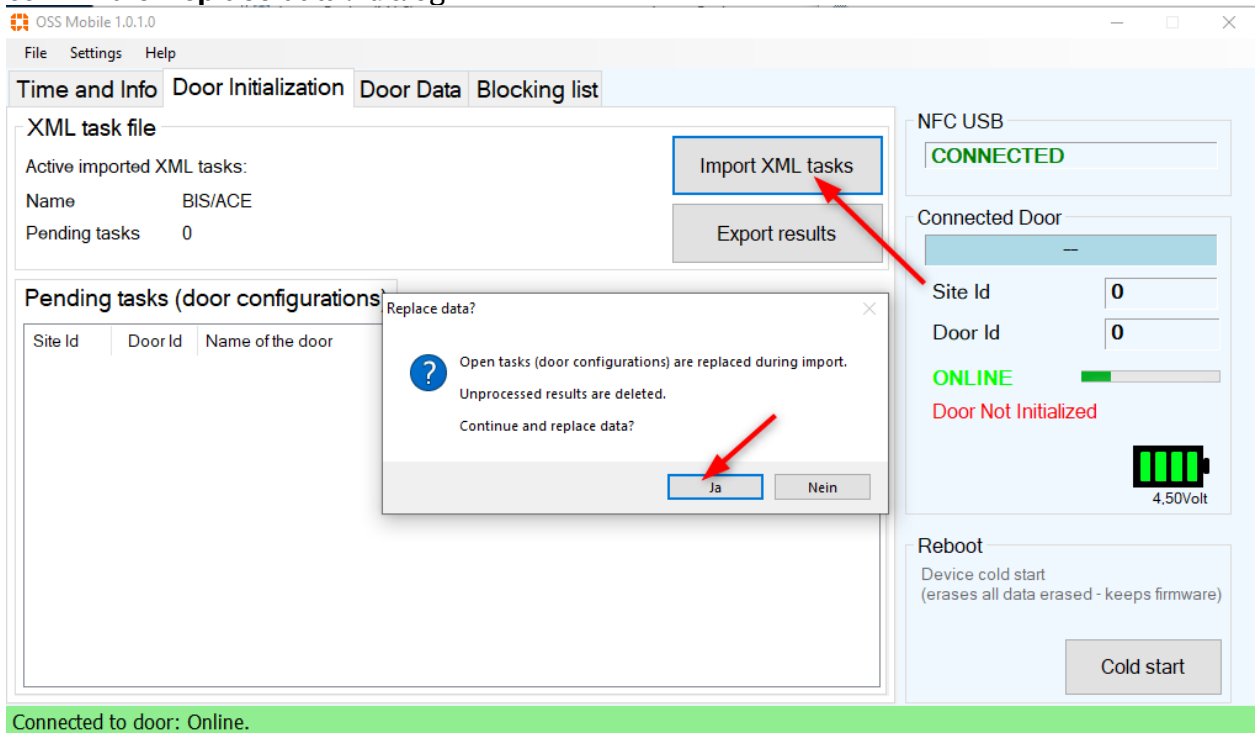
OSS Mobile 1.0.1.0

File Settings Help

Time and Info Door Initialization Door Data Blocking list

XML task file

Active imported XML tasks:

Name BIS/ACE

Pending tasks 0

Import XML tasks

Export results

Pending tasks (door configurations)

| Site Id | Door Id | Name of the door |
|---|---|---|

Replace data?

Open tasks (door configurations) are replaced during import.

Unprocessed results are deleted.

Continue and replace data?

Ja Nein

NFC USB

CONNECTED

Connected Door

--

Site Id 0

Door Id 0

ONLINE

Door Not Initialized

4,50Volt

Reboot

Device cold start
(erases all data erased - keeps firmware)

Cold start

Connected to door: Online.